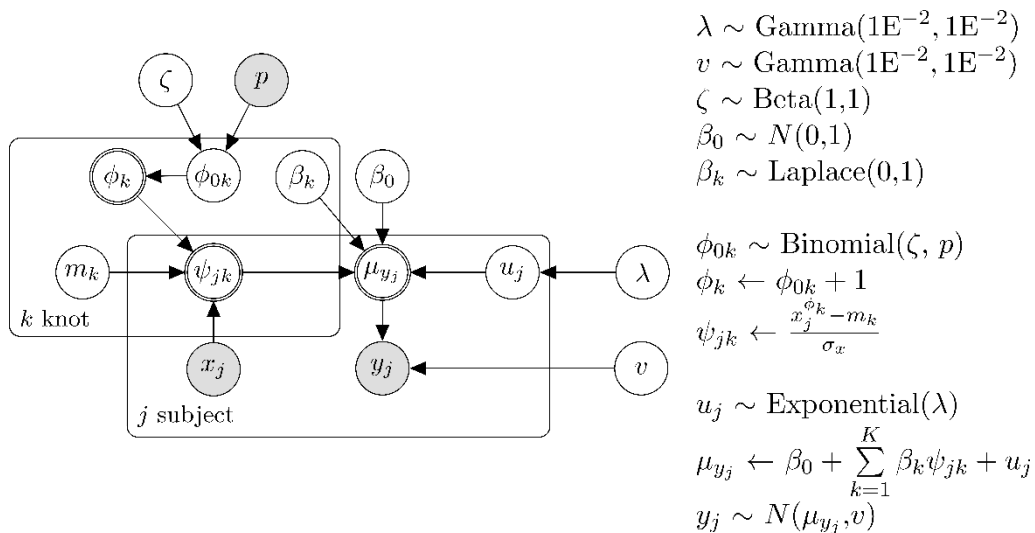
$\zeta$

$p$

$\phi_k$

$\phi_{0k}$

$\beta_k$

$\beta_0$

$m_k$

$\psi_{jk}$

$\mu_{y_j}$

$u_j$

$\lambda$

$k$ knot

$x_j$

$y_j$

$v$

$j$ subject

$\lambda \sim \text{Gamma}(1\text{E}^{-2}, 1\text{E}^{-2})$
$v \sim \text{Gamma}(1\text{E}^{-2}, 1\text{E}^{-2})$
$\zeta \sim \text{Beta}(1,1)$
$\beta_0 \sim N(0,1)$
$\beta_k \sim \text{Laplace}(0,1)$

$\phi_{0k} \sim \text{Binomial}(\zeta, p)$
$\phi_k \leftarrow \phi_{0k} + 1$
$\psi_{jk} \leftarrow \frac{x_j^{\phi_k} - m_k}{\sigma_x}$

$u_j \sim \text{Exponential}(\lambda)$
$\mu_{y_j} \leftarrow \beta_0 + \sum_{k=1}^{K} \beta_k \psi_{jk} + u_j$
$y_j \sim N(\mu_{y_j}, v)$